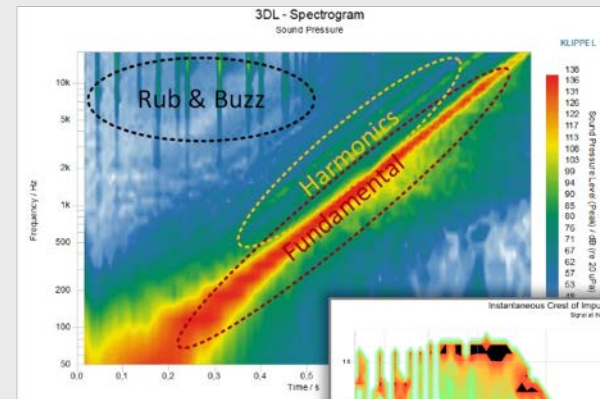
3DL - Spectrogram
Sound Pressure

KLIPPEL

Rub & Buzz

Harmonics

Fundamental

Frequency / Hz
10k
5k
2k
1k
500
200
100
50

0,0 0,1 0,2 0,3 0,4 0,5
Time / s

138
136
131
126
122
117
113
108
103
99
94
90
85
80
76
71
67
62
57
53
48

Sound Pressure Level (Peak) / dB (re 20 uPa)

Instantaneous Crest of Impu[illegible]
Signal at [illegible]
1.0